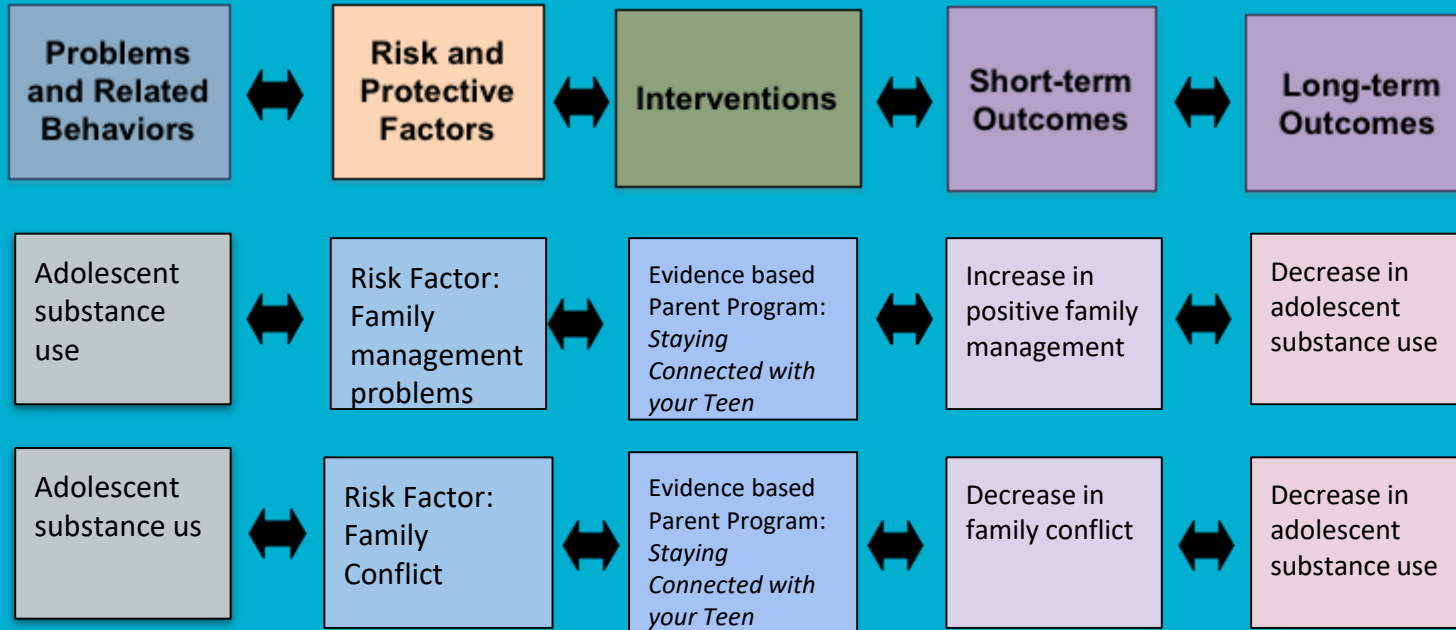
Problems and Related Behaviors

Risk and Protective Factors

Interventions

Short-term Outcomes

Long-term Outcomes

Adolescent substance use

Risk Factor: Family management problems

Evidence based Parent Program: *Staying Connected with your Teen*

Increase in positive family management

Decrease in adolescent substance use

Adolescent substance us

Risk Factor: Family Conflict

Evidence based Parent Program: *Staying Connected with your Teen*

Decrease in family conflict

Decrease in adolescent substance use